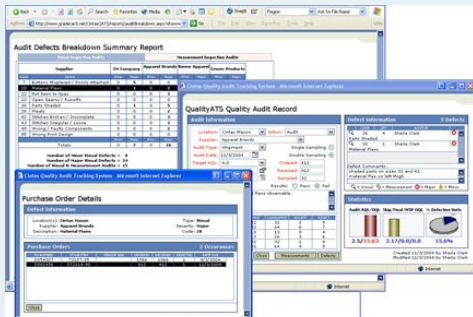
Audit Defects Breakdown Summary Report

Supplier | DV Company | Apparel Brands | Home Apparel | Gonzo Products

Material Flaws

Open Seams / Runoffs

Wrong / Faulty Components

Wrong Print Design

Total

Number of Visual Defects

Number of Measurement Defects

Number of Visual & Measurement Audits

Cintas Quality Audit Tracking System - Microsoft Internet Explorer

QualityATS Quality Audit Record

Audit Information

Location: Cintas Mason

Action: Audit

Supplier: Apparel Brands

Audit Type: Visual

Single Sampling

Double Sampling

Audit Date: 11/3/2004

Target AQL: 4.0

Ordered: 415

Received: 412

Sampled: 32

Results: Pass Fail

Defect Information

Material Flaws

Defect Comments:

Statistics

Audit AQL/YQL

Ship Final YOF OQL

% Defective Units

15.6%

Internet

Cintas Quality Audit Tracking System - Microsoft Internet Explorer

Purchase Order Details

Defect Information

Location(s): Cintas Mason

Supplier: Apparel Brands

Description: Material Flaws

Type: Visual

Severity: Major

Code: 28

Purchase Orders

3 Occurrences

Close

Measurements

Defects

Internet